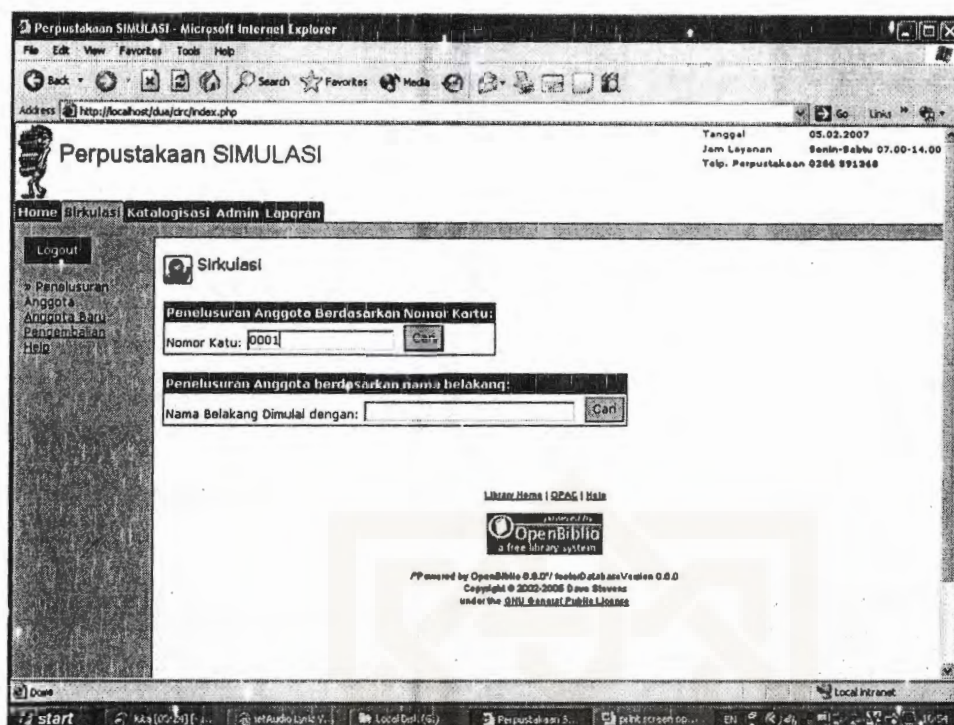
Perpustakaan SIMULASI - Microsoft Internet Explorer

File Edit View Favorites Tools Help

Back Search Favorites Media

Address http://localhost/dua/circ/index.php

Go Links

Perpustakaan SIMULASI

Tanggal 05.02.2007
Jam Layanan Senin-Sabtu 07.00-14.00
Telp. Perpustakaan 0286 891348

Home Sirkulasi Katalogisasi Admin Laporan

Logout

» Penelusuran Anggota
Anggota Baru
Pengembalian
Help

Sirkulasi

Penelusuran Anggota Berdasarkan Nomor Kartu:

Nomor Katu: 0001 Cari

Penelusuran Anggota berdasarkan nama belakang:

Nama Belakang Dimulai dengan: Cari

Library Home | OPAC | Help

powered by OpenBiblio a free library system

Powered by OpenBiblio 0.5.0 / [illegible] Version 0.0.0
Copyright © 2002-2005 Dave Stevens
under the GNU General Public License

Done

Local intranet

start

Perpustakaan S...

print screen op...